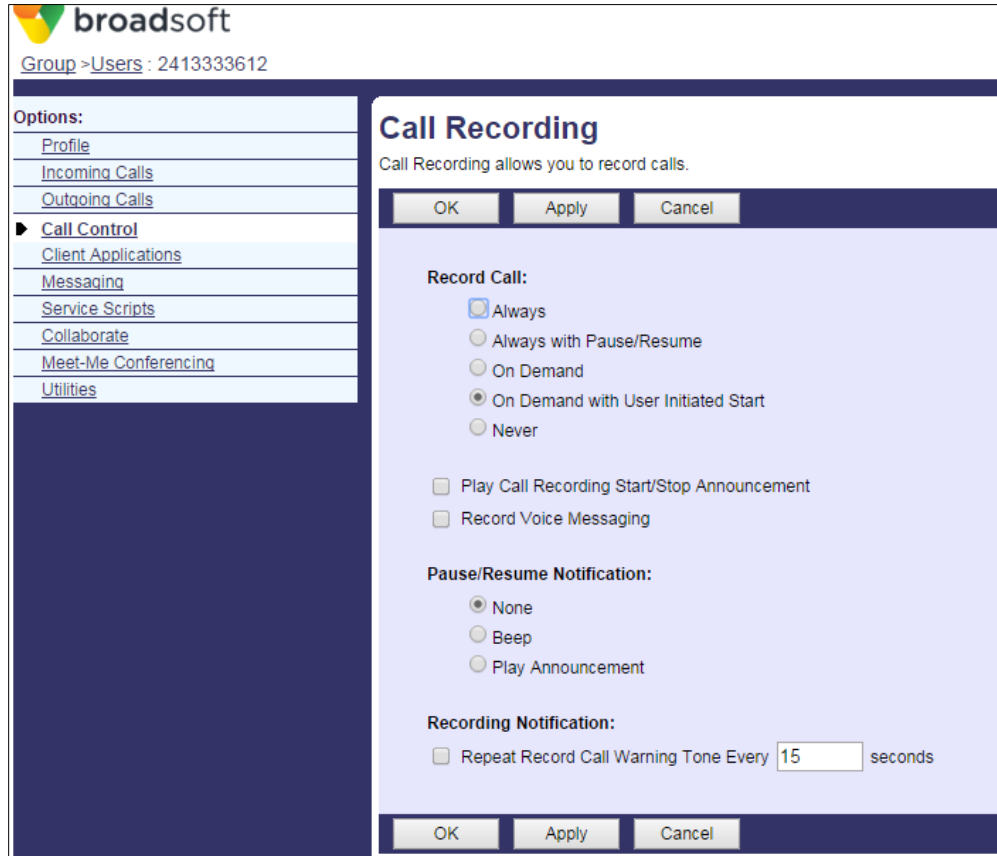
broadsoft

Group >Users : 2413333612

Options:
Profile
Incoming Calls
Outgoing Calls
Call Control
Client Applications
Messaging
Service Scripts
Collaborate
Meet-Me Conferencing
Utilities

Call Recording
Call Recording allows you to record calls.

OK Apply Cancel

Record Call:
Always
Always with Pause/Resume
On Demand
On Demand with User Initiated Start
Never

Play Call Recording Start/Stop Announcement
Record Voice Messaging

Pause/Resume Notification:
None
Beep
Play Announcement

Recording Notification:
Repeat Record Call Warning Tone Every 15 seconds

OK Apply Cancel